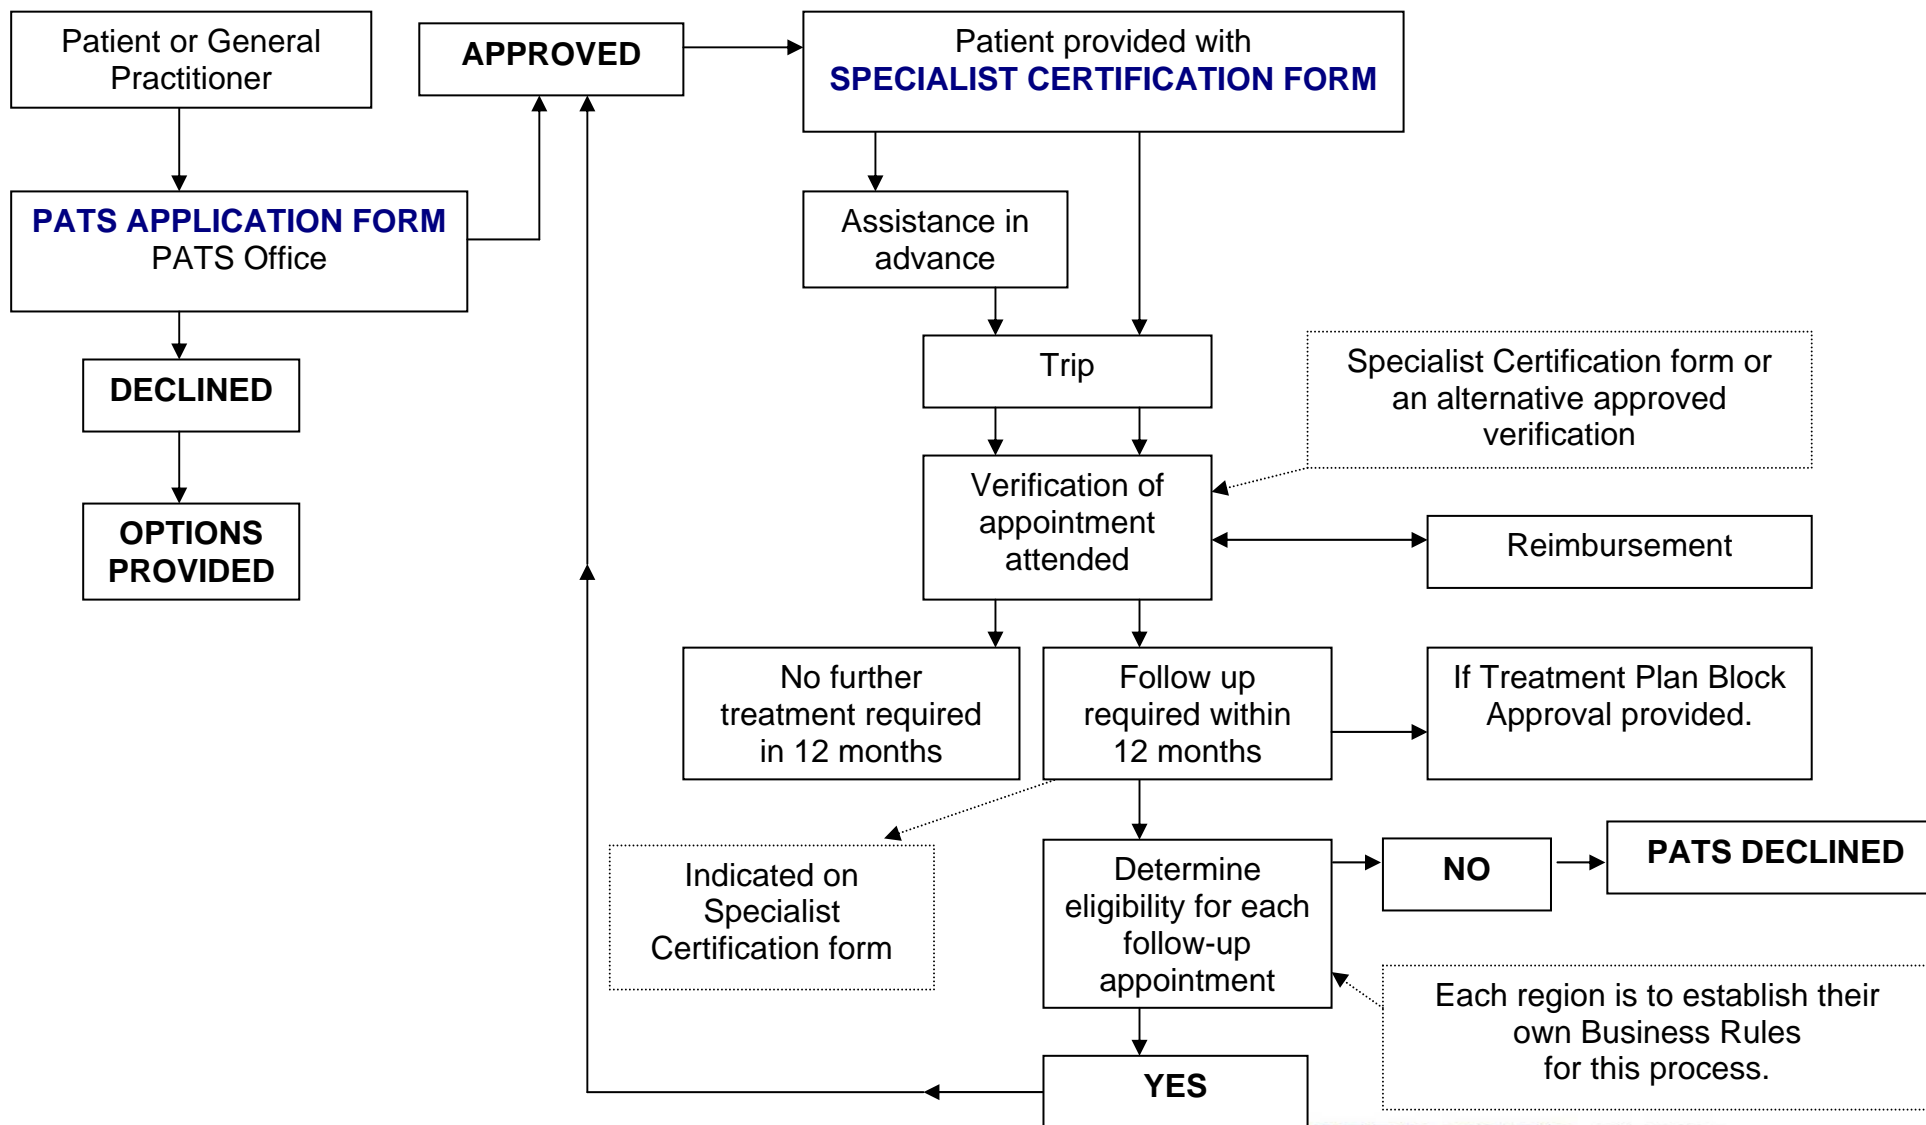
Patient or General Practitioner

APPROVED

Patient provided with
SPECIALIST CERTIFICATION FORM

PATS APPLICATION FORM
PATS Office

Assistance in advance

DECLINED

Trip

Specialist Certification form or an alternative approved verification

OPTIONS PROVIDED

Verification of appointment attended

Reimbursement

No further treatment required in 12 months

Follow up required within 12 months

If Treatment Plan Block Approval provided.

Indicated on Specialist Certification form

Determine eligibility for each follow-up appointment

NO

PATS DECLINED

Each region is to establish their own Business Rules for this process.

YES